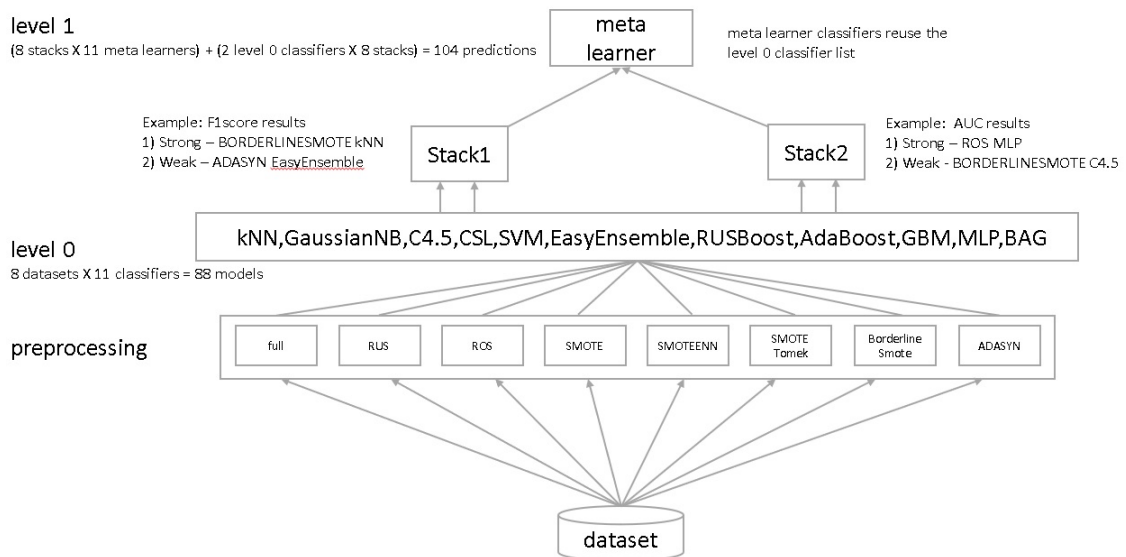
level 1
(8 stacks X 11 meta learners) + (2 level 0 classifiers X 8 stacks) = 104 predictions

meta learner

meta learner classifiers reuse the level 0 classifier list

Example: F1score results
1) Strong – BORDERLINESMOTE kNN
2) Weak – ADASYN EasyEnsemble

Stack1

Stack2

Example: AUC results
1) Strong – ROS MLP
2) Weak - BORDERLINESMOTE C4.5

level 0
8 datasets X 11 classifiers = 88 models

kNN,GaussianNB,C4.5,CSL,SVM,EasyEnsemble,RUSBoost,AdaBoost,GBM,MLP,BAG

preprocessing

full

RUS

ROS

SMOTE

SMOTEENN

SMOTE Tomek

Borderline Smote

ADASYN

dataset